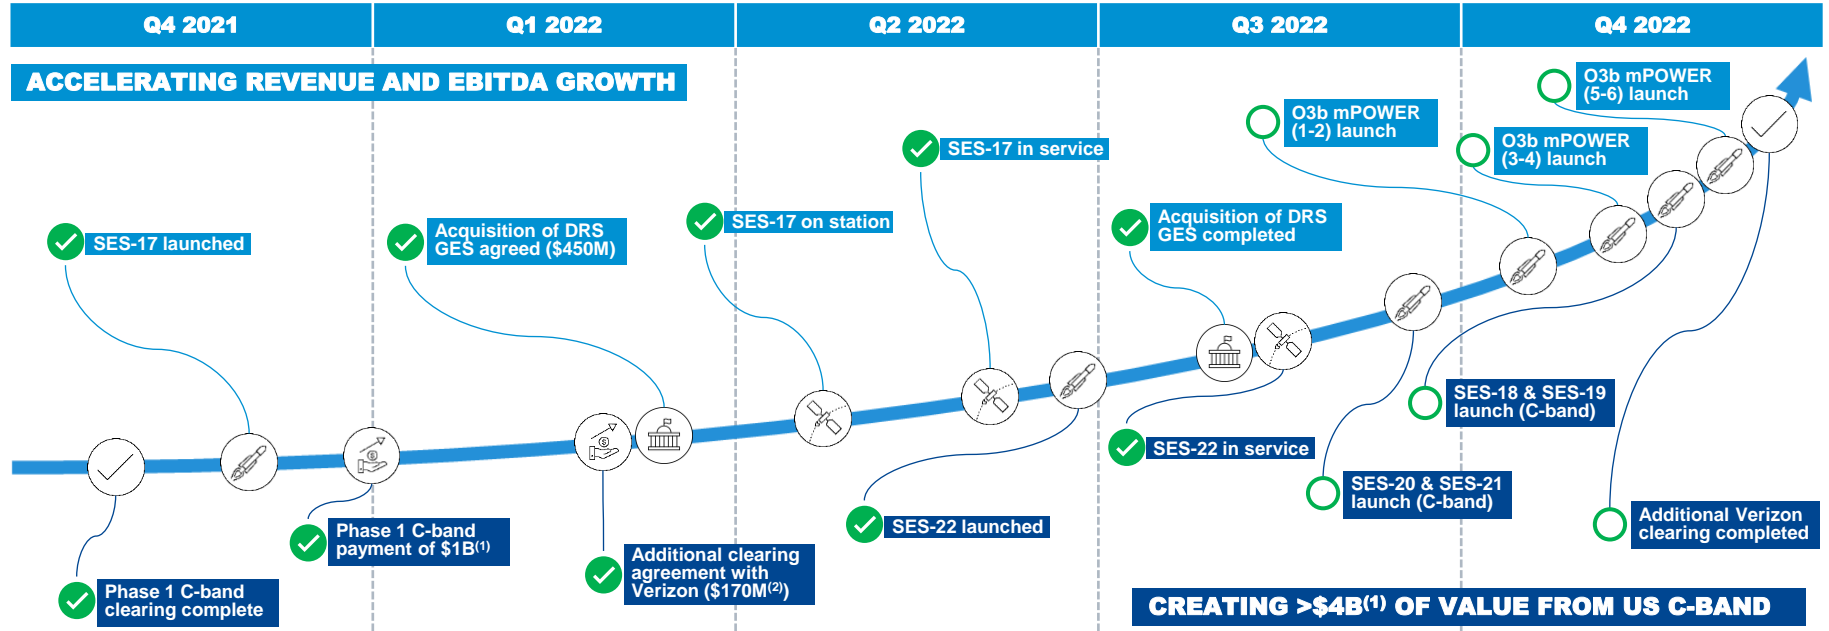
Q4 2021

Q1 2022

Q2 2022

Q3 2022

Q4 2022

ACCELERATING REVENUE AND EBITDA GROWTH

O3b mPOWER (5-6) launch

O3b mPOWER (1-2) launch

O3b mPOWER (3-4) launch

SES-17 in service

SES-17 launched

Acquisition of DRS GES agreed ($450M)

SES-17 on station

Acquisition of DRS GES completed

SES-18 & SES-19 launch (C-band)

SES-22 in service

SES-20 & SES-21 launch (C-band)

Additional Verizon clearing completed

Phase 1 C-band payment of $1B$^{(1)}$

SES-22 launched

Additional clearing agreement with Verizon ($170M$^{(2)}$)

Phase 1 C-band clearing complete

CREATING >$4B$^{(1)}$ OF VALUE FROM US C-BAND